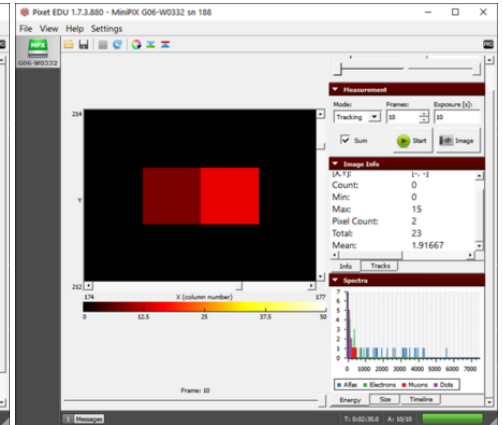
Pixet EDU 1.7.3.880 - MiniPIX G06-W0332 sn 188

File View Help Settings

MPX

G06-W0332

214

Y

212

174

X (column number)

177

0

12.5

25

37.5

50

Frame: 10

Measurement

Mode:

Tracking

Frames:

10

Exposure [s]:

10

Sum

Start

Image

Image Info

[X,Y]:

[-, -]

Count:

0

Min:

0

Max:

15

Pixel Count:

2

Total:

23

Mean:

1.91667

Info

Tracks

Spectra

7

6

5

4

3

2

1

0

0

1000

2000

3000

4000

5000

6000

7000

Alfas

Electrons

Muons

Dots

Energy

Size

Timeline

Messages

T: 0:02:30.0

A: 10/10